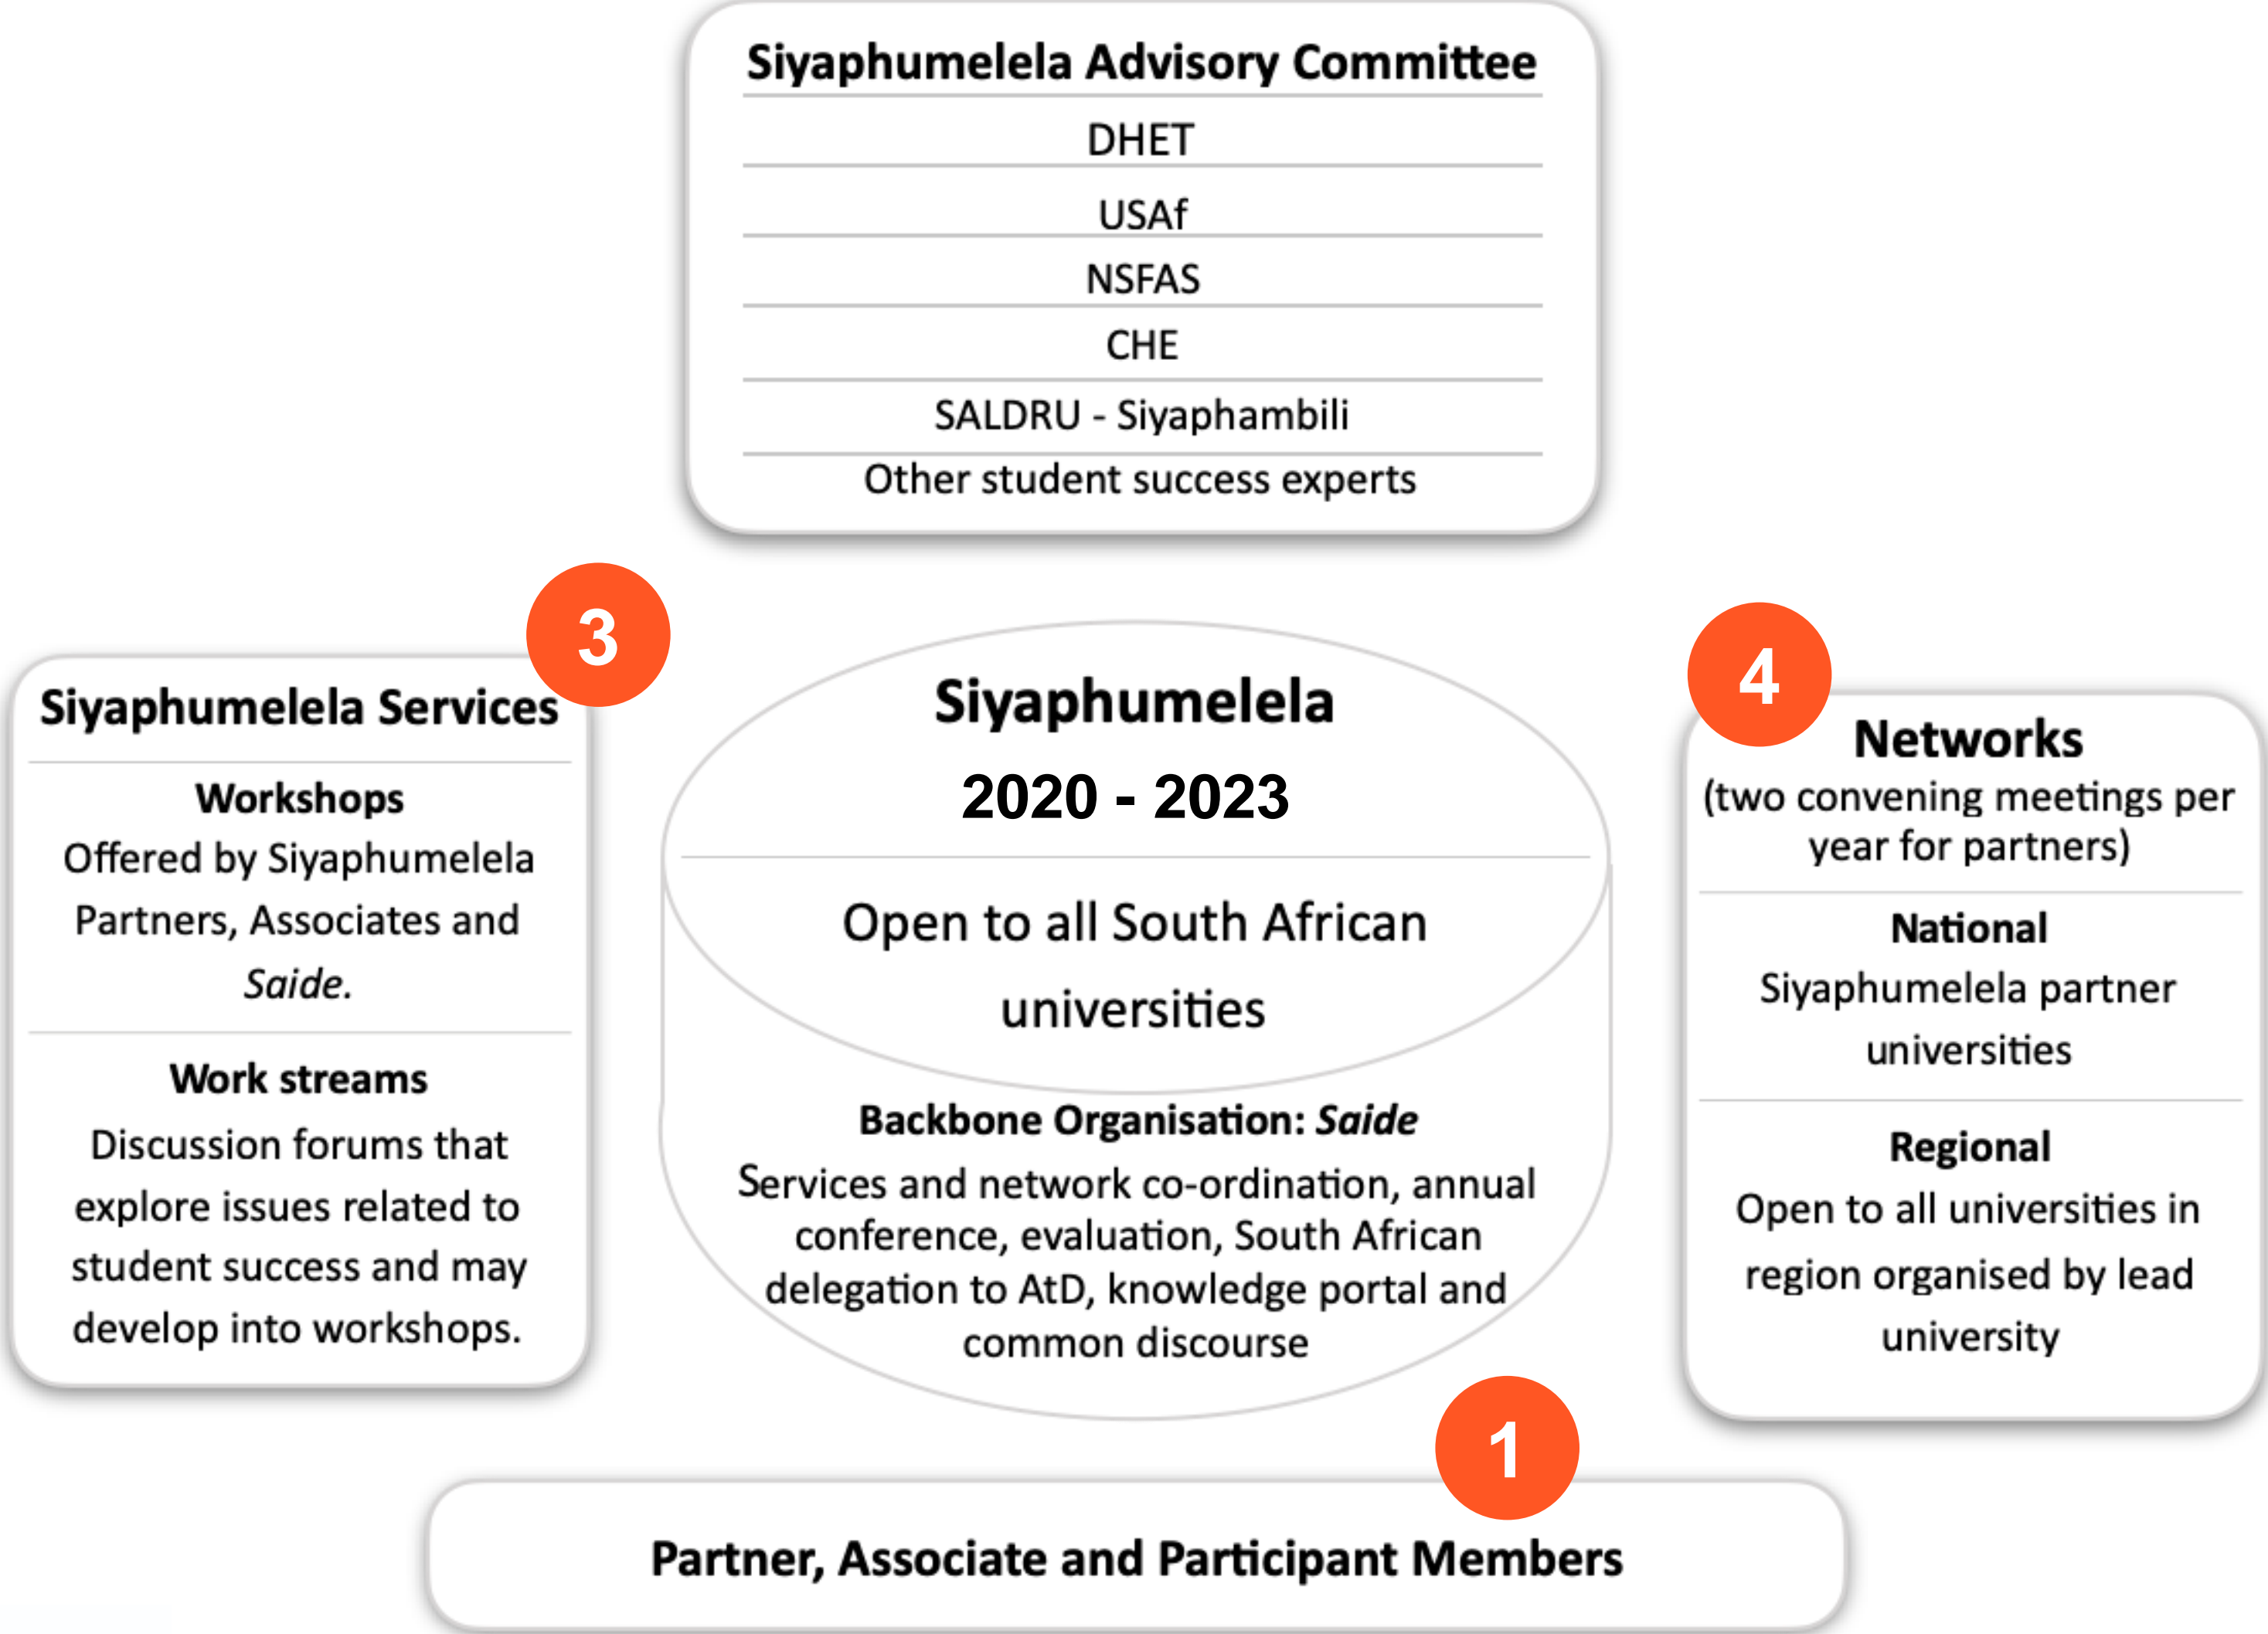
Siyaphumelela Advisory Committee

DHET

USAf

NSFAS

CHE

SALDRU - Siyaphambili

Other student success experts

3

Siyaphumelela Services

Workshops
Offered by Siyaphumelela Partners, Associates and *Saide*.

Work streams
Discussion forums that explore issues related to student success and may develop into workshops.

Siyaphumelela
2020 - 2023

Open to all South African universities

Backbone Organisation: *Saide*
Services and network co-ordination, annual conference, evaluation, South African delegation to AtD, knowledge portal and common discourse

4

Networks
(two convening meetings per year for partners)

National
Siyaphumelela partner universities

Regional
Open to all universities in region organised by lead university

1

Partner, Associate and Participant Members